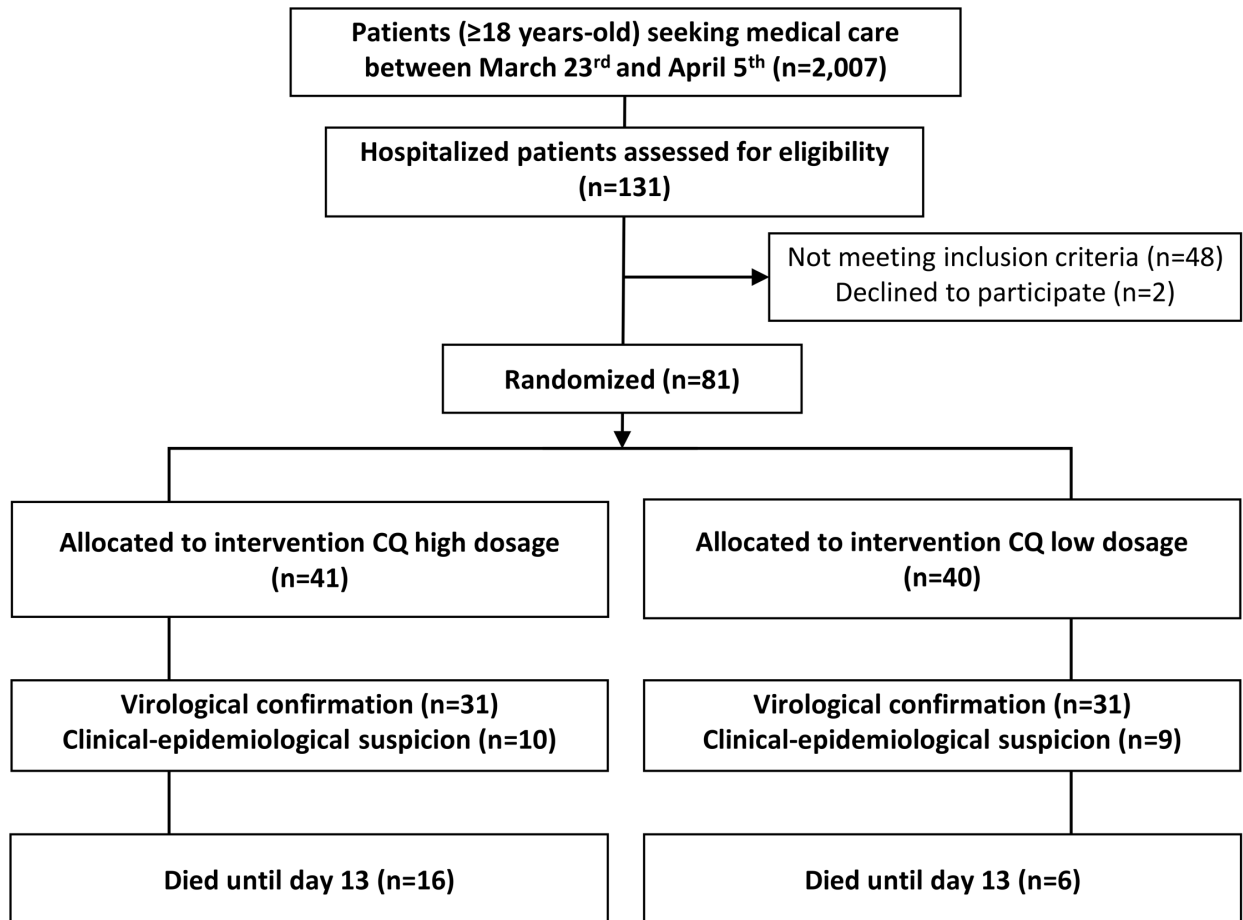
Patients (≥18 years-old) seeking medical care between March 23$^{rd}$ and April 5$^{th}$ (n=2,007)

Hospitalized patients assessed for eligibility (n=131)

Not meeting inclusion criteria (n=48)
Declined to participate (n=2)

Randomized (n=81)

Allocated to intervention CQ high dosage (n=41)

Allocated to intervention CQ low dosage (n=40)

Virological confirmation (n=31)
Clinical-epidemiological suspicion (n=10)

Virological confirmation (n=31)
Clinical-epidemiological suspicion (n=9)

Died until day 13 (n=16)

Died until day 13 (n=6)